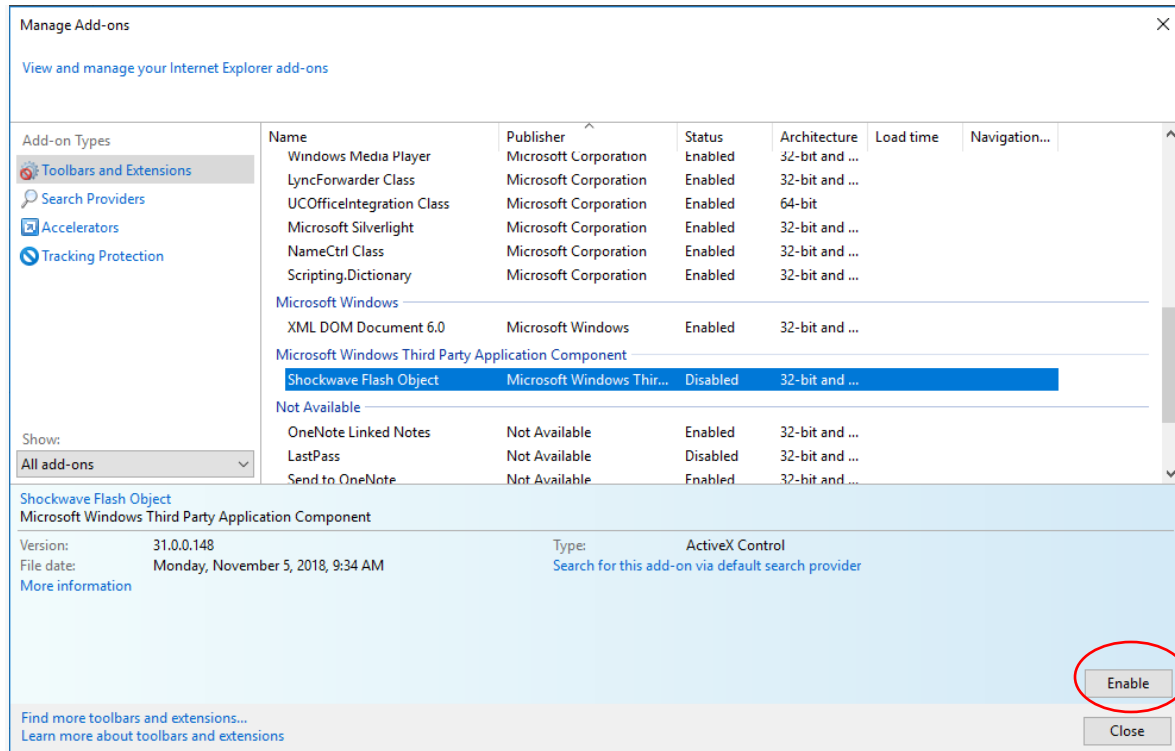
Manage Add-ons

View and manage your Internet Explorer add-ons

Add-on Types
Toolbars and Extensions
Search Providers
Accelerators
Tracking Protection

Show:
All add-ons

| Name | Publisher | Status | Architecture | Load time | Navigation... |
|---|---|---|---|---|---|
| Windows Media Player | Microsoft Corporation | Enabled | 32-bit and ... | | |
| LyncForwarder Class | Microsoft Corporation | Enabled | 32-bit and ... | | |
| UCOfficeIntegration Class | Microsoft Corporation | Enabled | 64-bit | | |
| Microsoft Silverlight | Microsoft Corporation | Enabled | 32-bit and ... | | |
| NameCtrl Class | Microsoft Corporation | Enabled | 32-bit and ... | | |
| Scripting.Dictionary | Microsoft Corporation | Enabled | 32-bit and ... | | |
| Microsoft Windows | | | | | |
| XML DOM Document 6.0 | Microsoft Windows | Enabled | 32-bit and ... | | |
| Microsoft Windows Third Party Application Component | | | | | |
| Shockwave Flash Object | Microsoft Windows Thir... | Disabled | 32-bit and ... | | |
| Not Available | | | | | |
| OneNote Linked Notes | Not Available | Enabled | 32-bit and ... | | |
| LastPass | Not Available | Disabled | 32-bit and ... | | |
| Send to OneNote | Not Available | Enabled | 32-bit and ... | | |

Shockwave Flash Object
Microsoft Windows Third Party Application Component

Version: 31.0.0.148
File date: Monday, November 5, 2018, 9:34 AM
More information

Type: ActiveX Control
Search for this add-on via default search provider

Enable

Find more toolbars and extensions...
Learn more about toolbars and extensions

Close